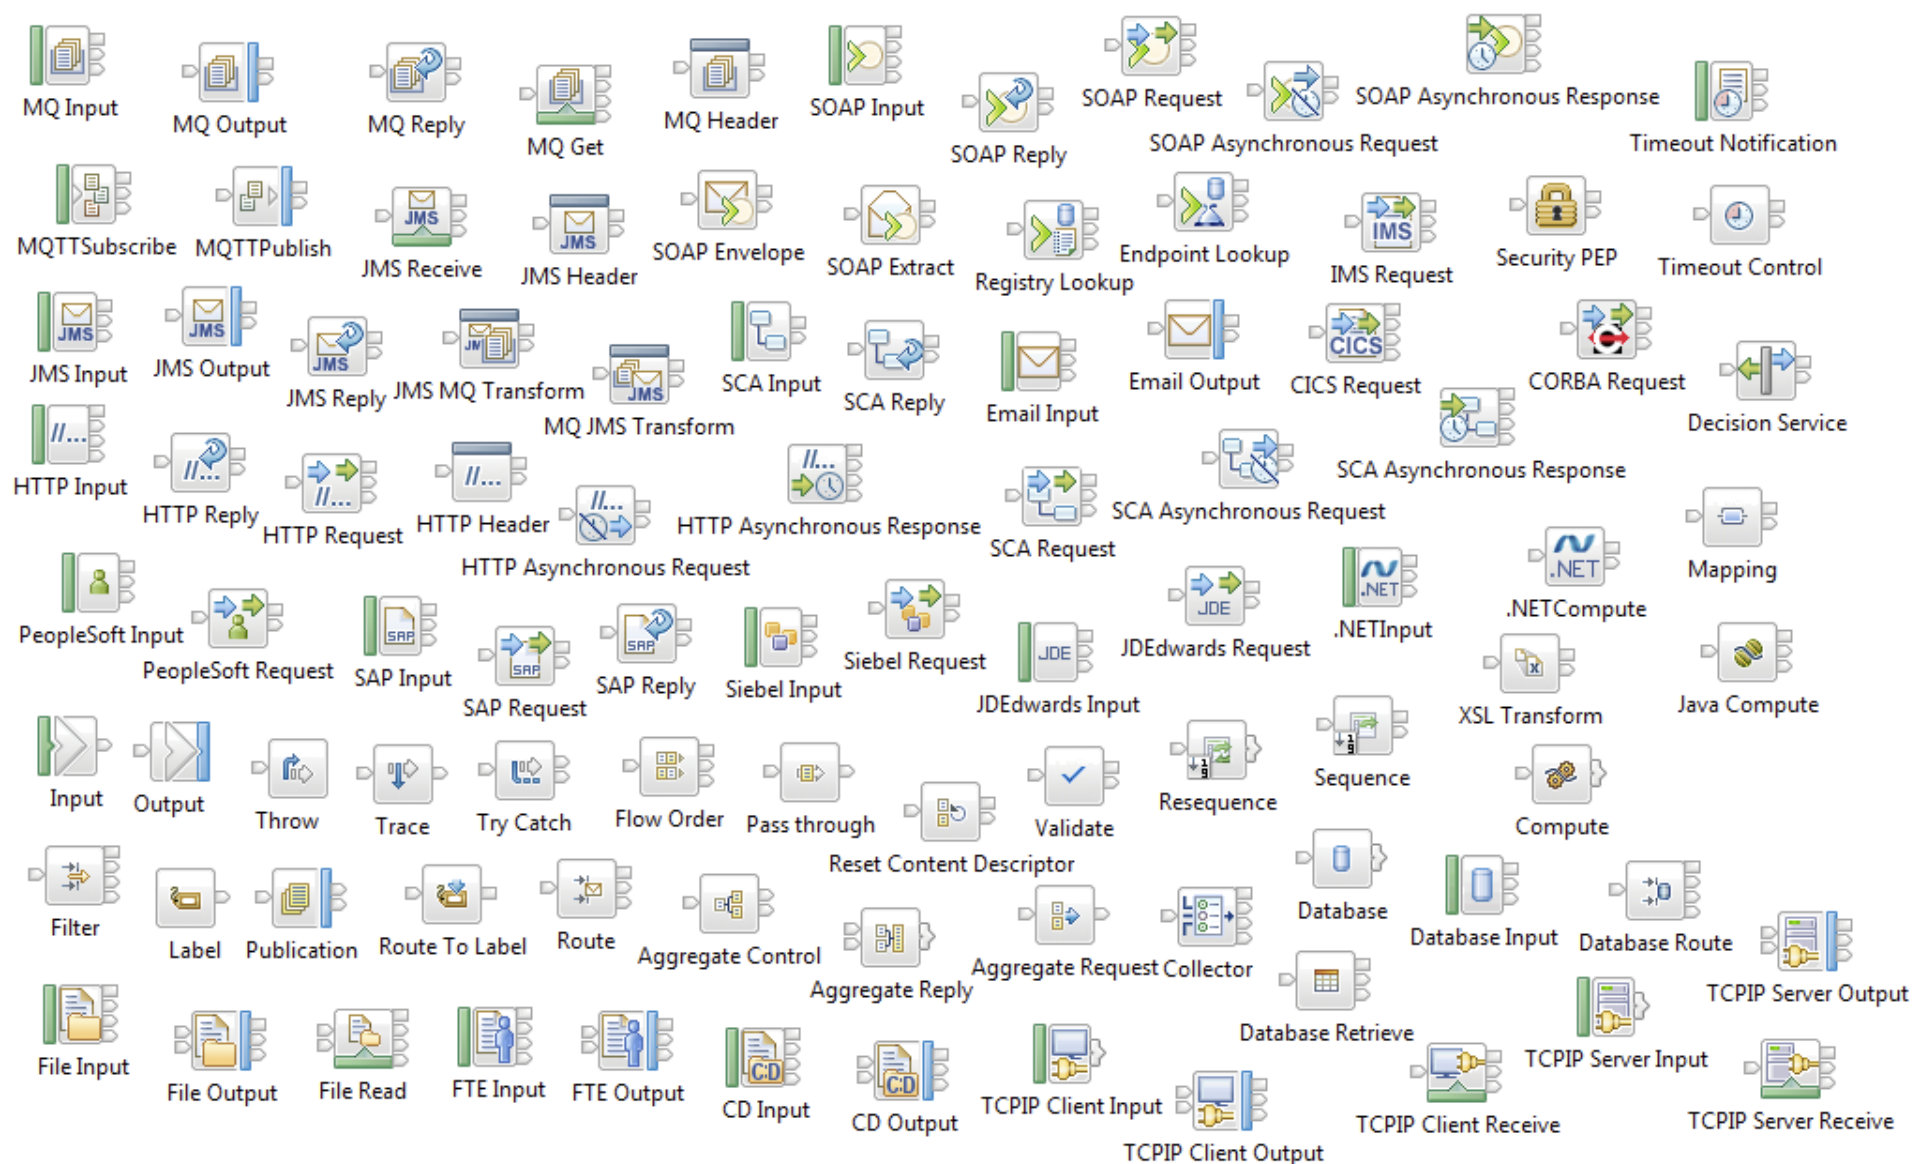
MQ Input
MQ Output
MQ Reply
MQ Get
MQ Header
SOAP Input
SOAP Reply
SOAP Request
SOAP Asynchronous Request
SOAP Asynchronous Response
Timeout Notification

MQTTSubscribe
MQTTPublish
JMS Receive
JMS Header
SOAP Envelope
SOAP Extract
Registry Lookup
Endpoint Lookup
IMS Request
Security PEP
Timeout Control

JMS Input
JMS Output
JMS Reply
JMS MQ Transform
MQ JMS Transform
SCA Input
SCA Reply
Email Input
Email Output
CICS Request
CORBA Request
Decision Service

HTTP Input
HTTP Reply
HTTP Request
HTTP Header
HTTP Asynchronous Request
HTTP Asynchronous Response
SCA Request
SCA Asynchronous Request
SCA Asynchronous Response
Mapping

PeopleSoft Input
PeopleSoft Request
SAP Input
SAP Request
SAP Reply
Siebel Input
Siebel Request
JDEdwards Input
JDEdwards Request
.NETInput
.NETCompute
XSL Transform
Java Compute

Input
Output
Throw
Trace
Try Catch
Flow Order
Pass through
Reset Content Descriptor
Validate
Resequence
Sequence
Compute

Filter
Label
Publication
Route To Label
Route
Aggregate Control
Aggregate Reply
Aggregate Request
Collector
Database
Database Input
Database Route
Database Retrieve
TCPIP Server Output
TCPIP Server Input

File Input
File Output
File Read
FTE Input
FTE Output
CD Input
CD Output
TCPIP Client Input
TCPIP Client Output
TCPIP Client Receive
TCPIP Server Receive